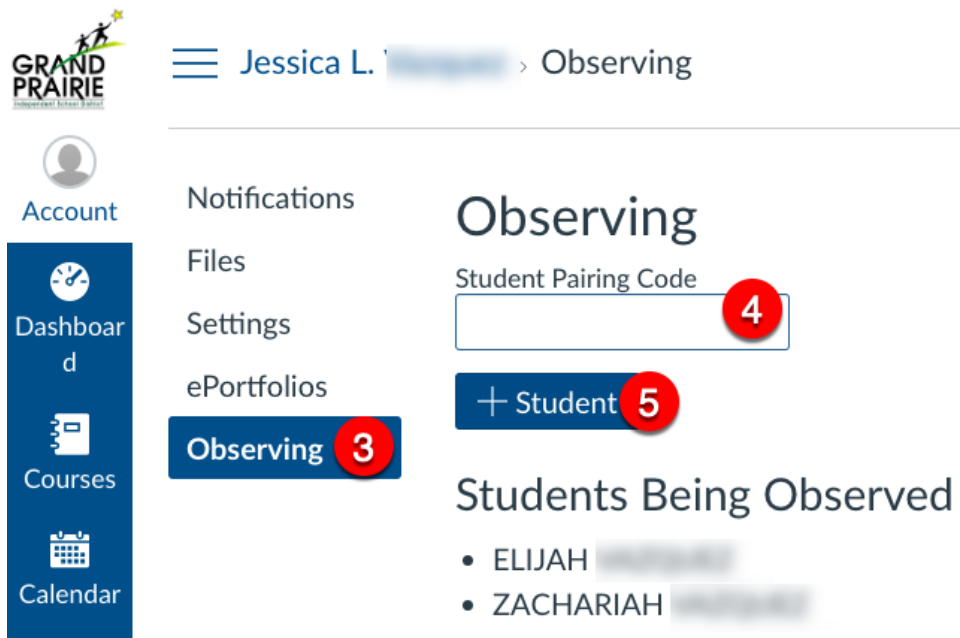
GRAND PRAIRIE
Independent School District

Account

Dashboard

Courses

Calendar

Jessica L. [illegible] › Observing

Notifications
Files
Settings
ePortfolios
Observing 3

Observing

Student Pairing Code
4

+ Student 5

Students Being Observed

- ELIJAH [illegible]
- ZACHARIAH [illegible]